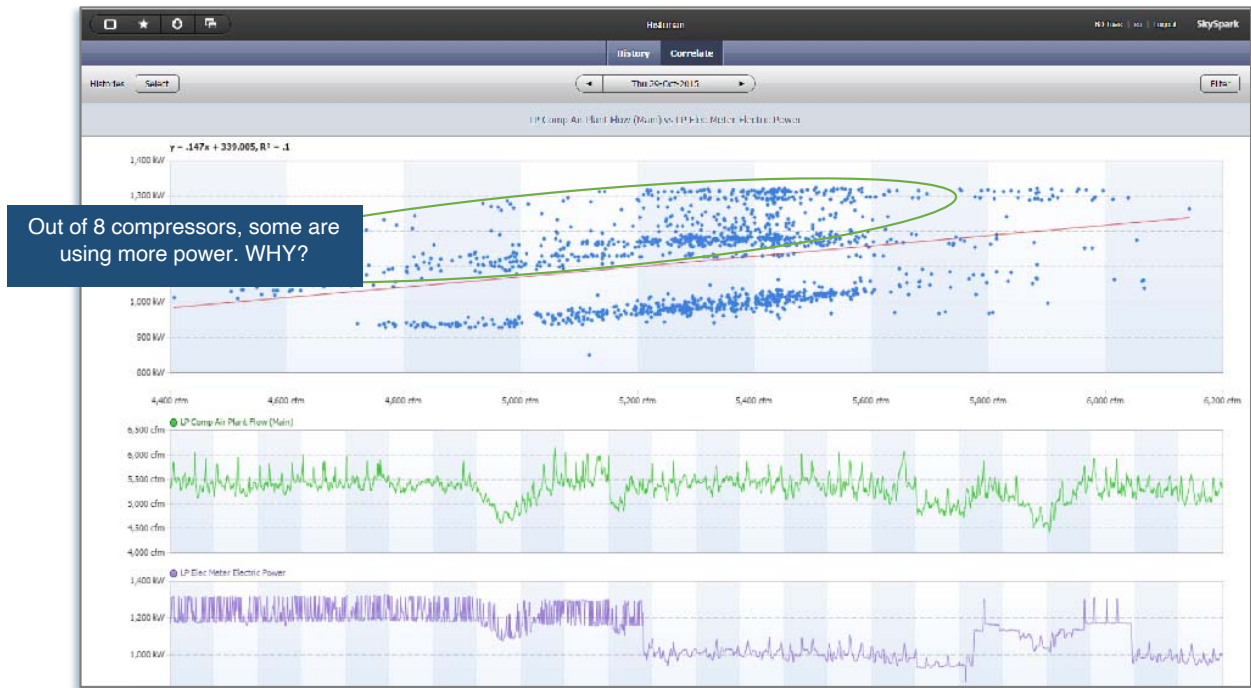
Historian

SkySpark

History Correlate

Histories Select

◄ Thu 29-Oct-2015 ►

Filter

LP Comp Air Plant Flow (Main) vs LP Elec Meter Electric Power

y = .147x + 339.005, R² = .1

1,400 kW
1,300 kW
1,000 kW
900 kW
800 kW

Out of 8 compressors, some are using more power. WHY?

4,400 cfm
4,600 cfm
4,800 cfm
5,000 cfm
5,200 cfm
5,400 cfm
5,600 cfm
5,800 cfm
6,000 cfm
6,200 cfm

LP Comp Air Plant Flow (Main)

6,500 cfm
6,000 cfm
5,500 cfm
5,000 cfm
4,500 cfm
4,000 cfm

LP Elec Meter Electric Power

1,400 kW
1,200 kW
1,000 kW